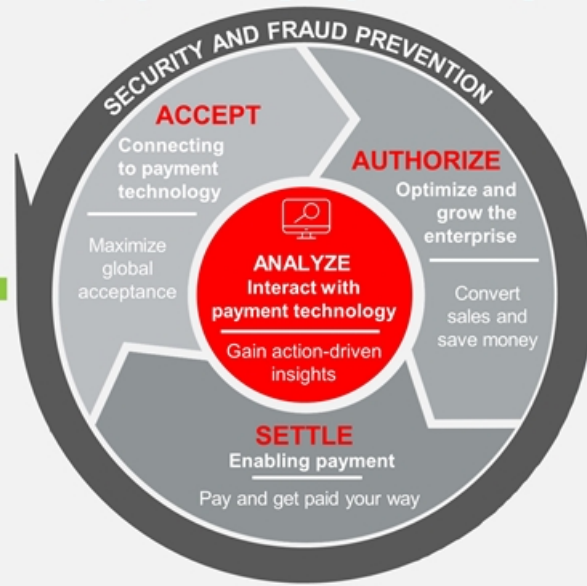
SECURITY AND FRAUD PREVENTION

ACCEPT
Connecting to payment technology

Maximize global acceptance

AUTHORIZE
Optimize and grow the enterprise

Convert sales and save money

ANALYZE
Interact with payment technology

Gain action-driven insights

SETTLE
Enabling payment

Pay and get paid your way